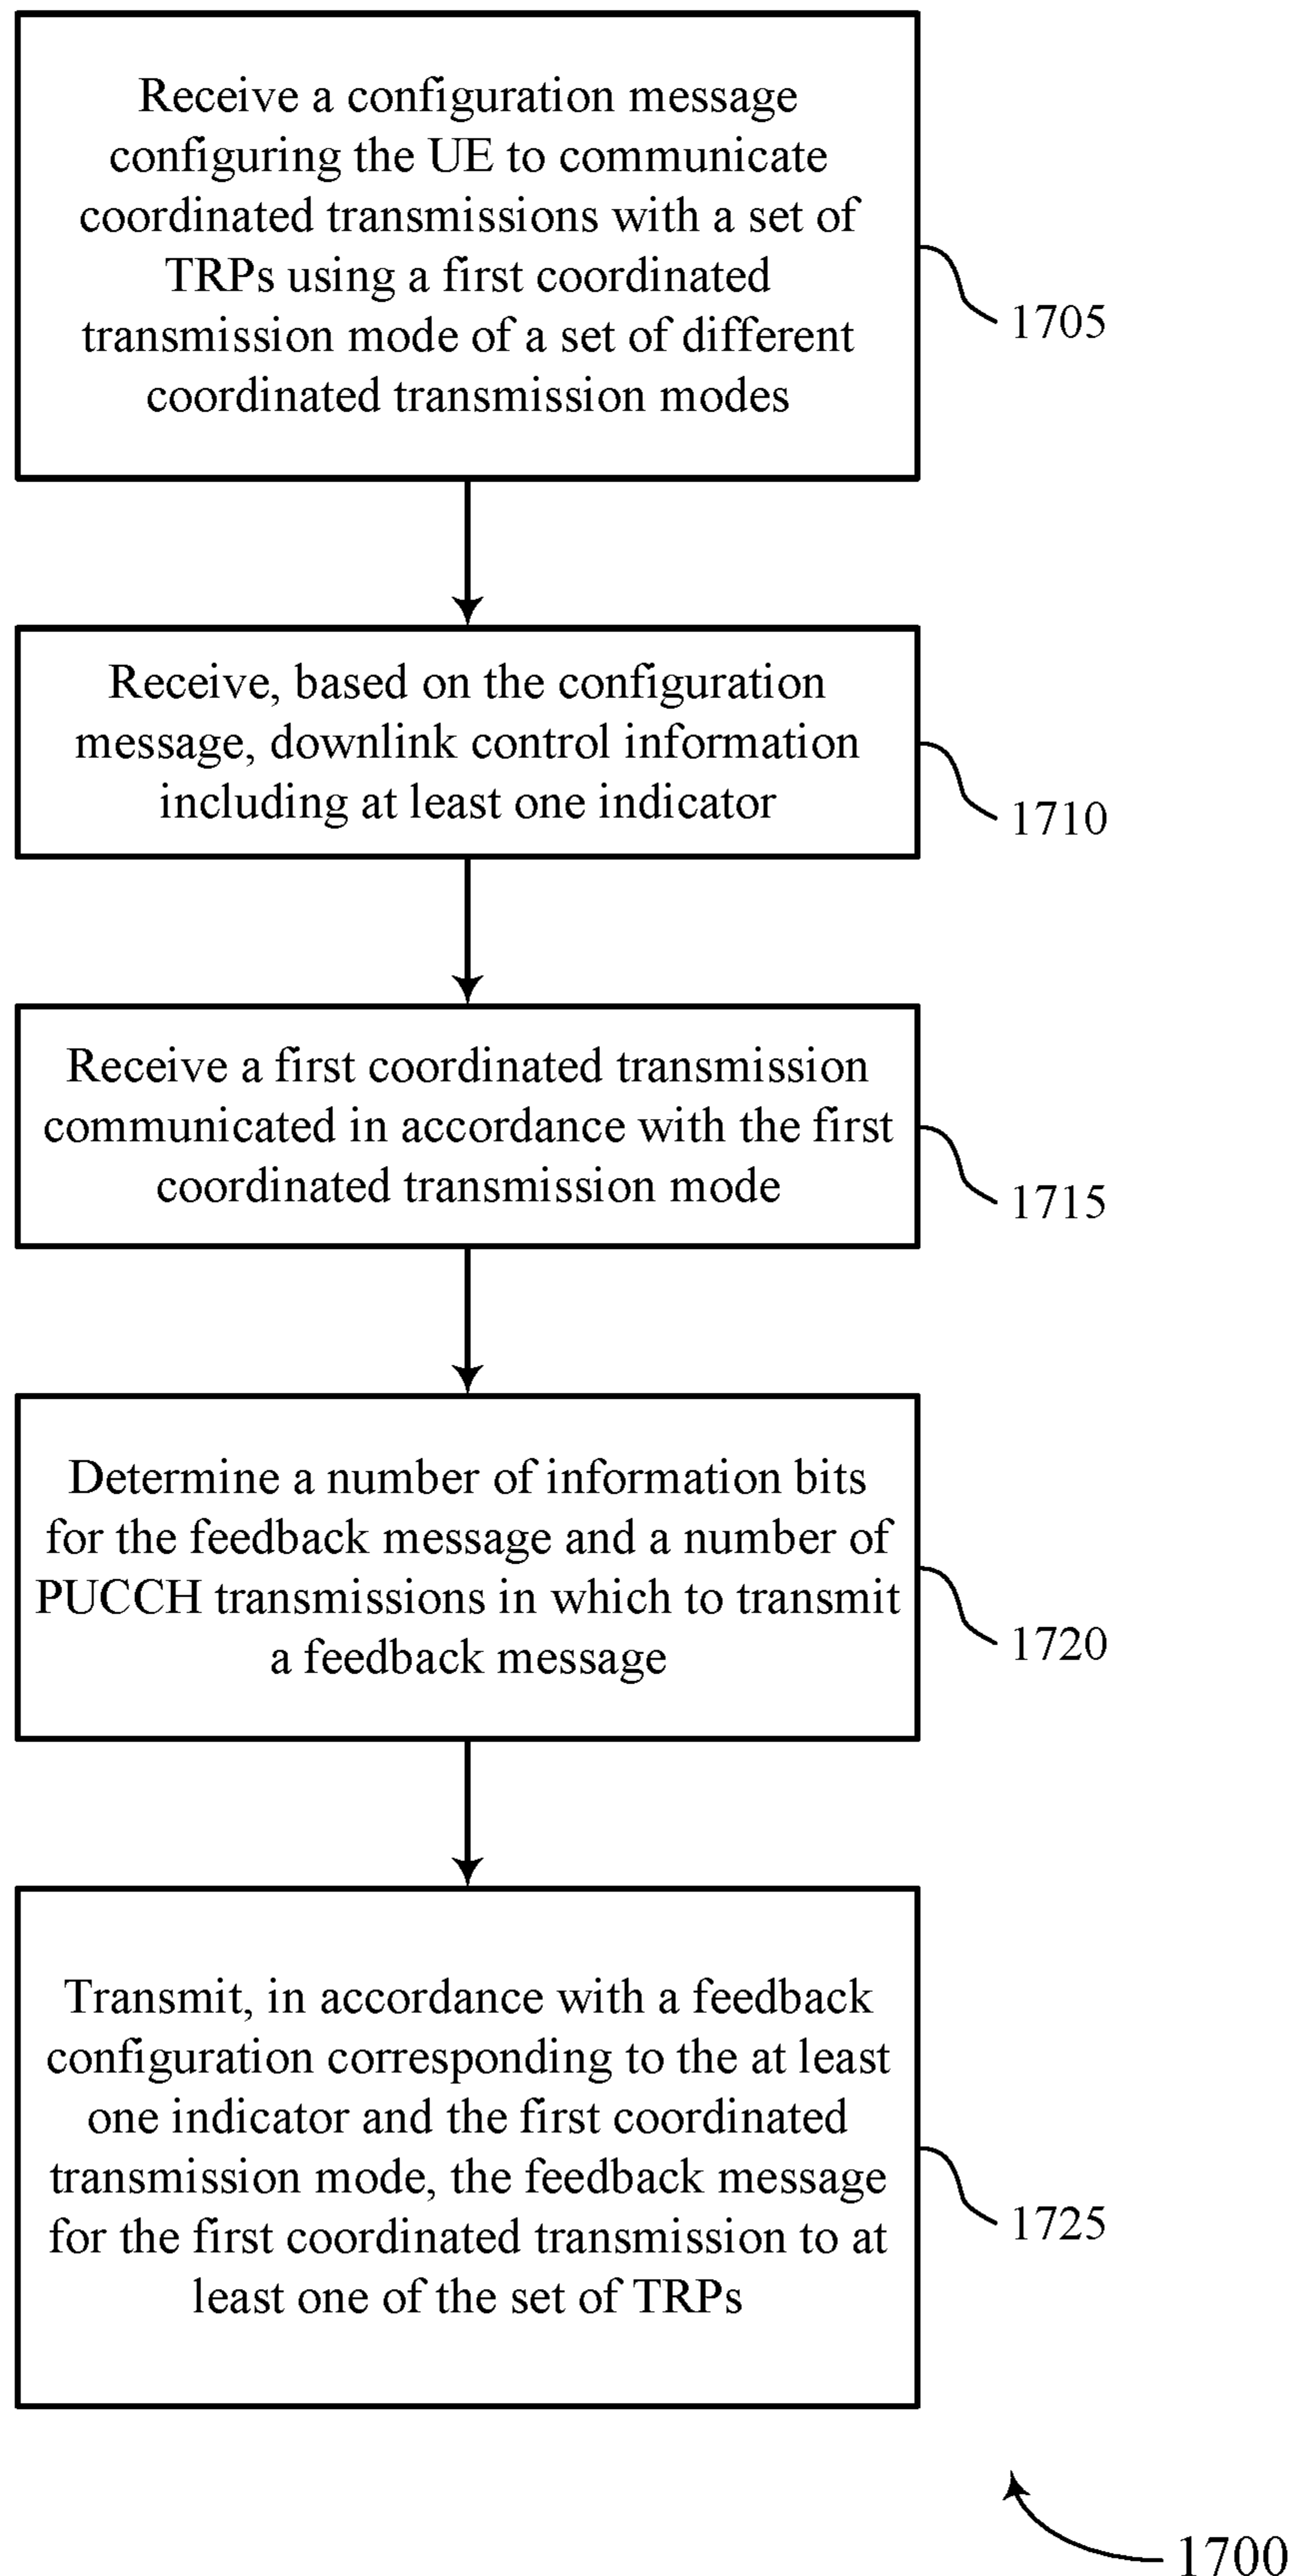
Receive a configuration message configuring the UE to communicate coordinated transmissions with a set of TRPs using a first coordinated transmission mode of a set of different coordinated transmission modes

1705

Receive, based on the configuration message, downlink control information including at least one indicator

1710

Receive a first coordinated transmission communicated in accordance with the first coordinated transmission mode

1715

Determine a number of information bits for the feedback message and a number of PUCCH transmissions in which to transmit a feedback message

1720

Transmit, in accordance with a feedback configuration corresponding to the at least one indicator and the first coordinated transmission mode, the feedback message for the first coordinated transmission to at least one of the set of TRPs

1725

1700